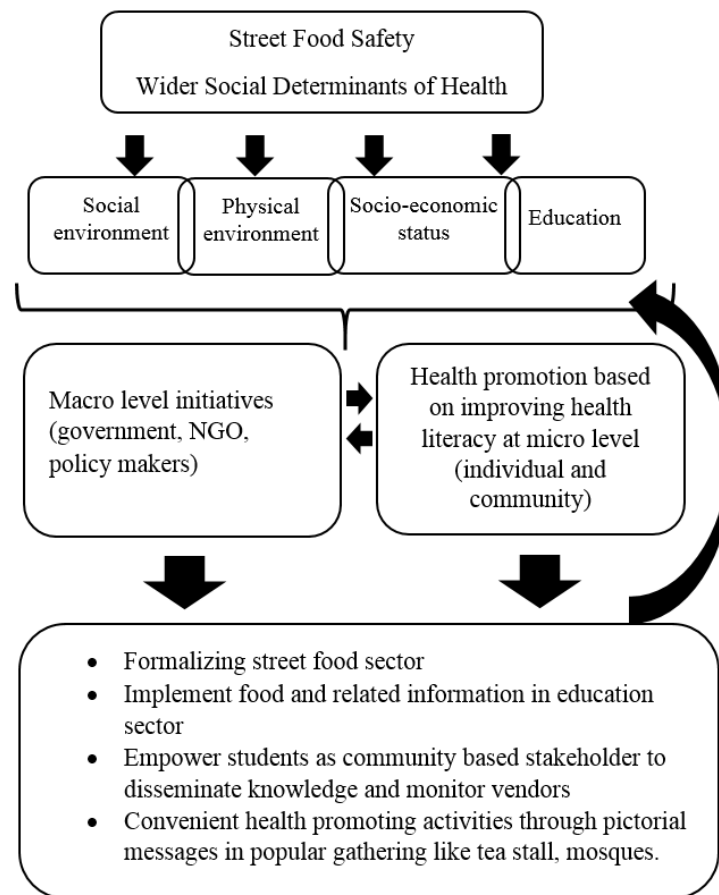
Street Food Safety

Wider Social Determinants of Health

Social environment

Physical environment

Socio-economic status

Education

Macro level initiatives (government, NGO, policy makers)

Health promotion based on improving health literacy at micro level (individual and community)

- Formalizing street food sector
- Implement food and related information in education sector
- Empower students as community based stakeholder to disseminate knowledge and monitor vendors
- Convenient health promoting activities through pictorial messages in popular gathering like tea stall, mosques.